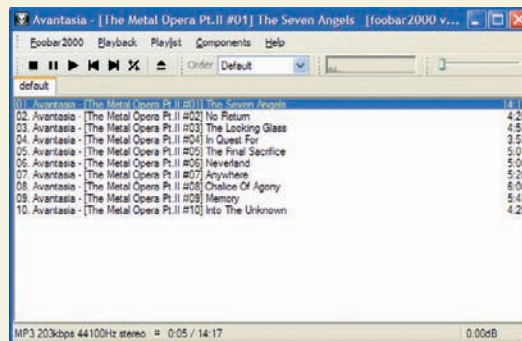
Avantasia - [The Metal Opera Pt.II #01] The Seven Angels [foobar2000 v...

Foobar2000 Playback Playlist Components Help

Order Default

default

| | |
|---|---|
| 01. Avantasia - [The Metal Opera Pt.II #01] The Seven Angels | 14:1 |
| 02. Avantasia - [The Metal Opera Pt.II #02] No Return | 4:2 |
| 03. Avantasia - [The Metal Opera Pt.II #03] The Looking Glass | 4:5 |
| 04. Avantasia - [The Metal Opera Pt.II #04] In Quest For | 3:5 |
| 05. Avantasia - [The Metal Opera Pt.II #05] The Final Sacrifice | 5:0 |
| 06. Avantasia - [The Metal Opera Pt.II #06] Neverland | 5:0 |
| 07. Avantasia - [The Metal Opera Pt.II #07] Anywhere | 5:2 |
| 08. Avantasia - [The Metal Opera Pt.II #08] Chalice Of Agony | 6:0 |
| 09. Avantasia - [The Metal Opera Pt.II #09] Memory | 5:4 |
| 10. Avantasia - [The Metal Opera Pt.II #10] Into The Unknown | 4:2 |

MP3 203kbps 44100Hz stereo = 0:05 / 14:17 0.00dB